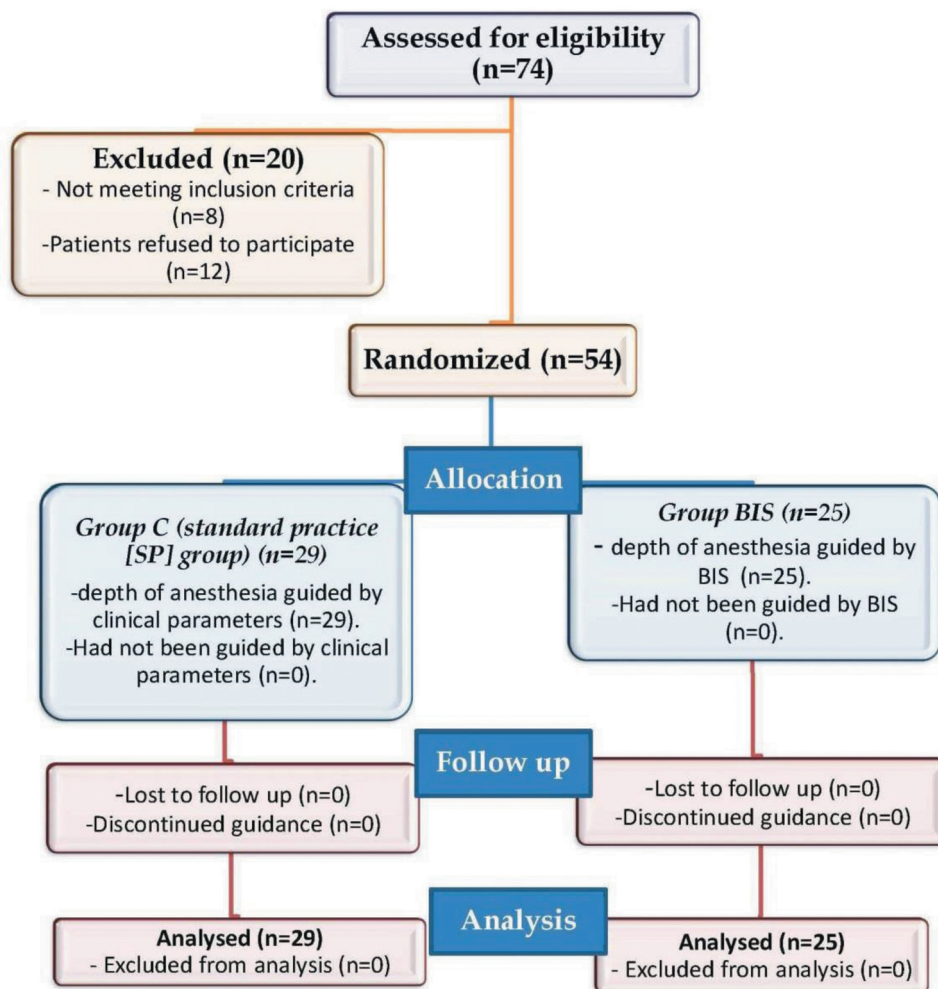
Assessed for eligibility (n=74)

Excluded (n=20)
- Not meeting inclusion criteria (n=8)
-Patients refused to participate (n=12)

Randomized (n=54)

Allocation

Group C (standard practice [SP] group) (n=29)
-depth of anesthesia guided by clinical parameters (n=29).
-Had not been guided by clinical parameters (n=0).

Group BIS (n=25)
- depth of anesthesia guided by BIS (n=25).
-Had not been guided by BIS (n=0).

Follow up

-Lost to follow up (n=0)
-Discontinued guidance (n=0)

-Lost to follow up (n=0)
-Discontinued guidance (n=0)

Analysis

Analysed (n=29)
- Excluded from analysis (n=0)

Analysed (n=25)
- Excluded from analysis (n=0)